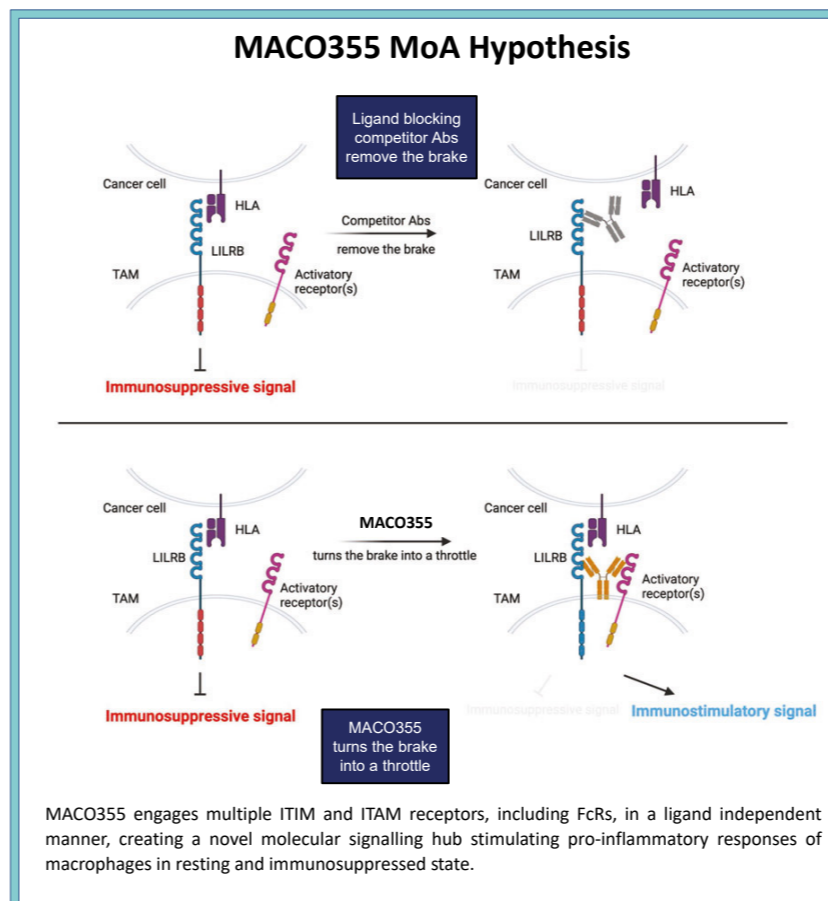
MACO355 MoA Hypothesis

Ligand blocking competitor Abs remove the brake

Cancer cell

HLA

LILRB

TAM

Activatory receptor(s)

Competitor Abs

remove the brake

Cancer cell

HLA

LILRB

TAM

Activatory receptor(s)

Immunosuppressive signal

Immunosuppressive signal

Cancer cell

HLA

LILRB

TAM

Activatory receptor(s)

MACO355

turns the brake into a throttle

Cancer cell

HLA

LILRB

TAM

Activatory receptor(s)

Immunosuppressive signal

MACO355 turns the brake into a throttle

Immunosuppressive signal

Immunostimulatory signal

MACO355 engages multiple ITIM and ITAM receptors, including FcRs, in a ligand independent manner, creating a novel molecular signalling hub stimulating pro-inflammatory responses of macrophages in resting and immunosuppressed state.